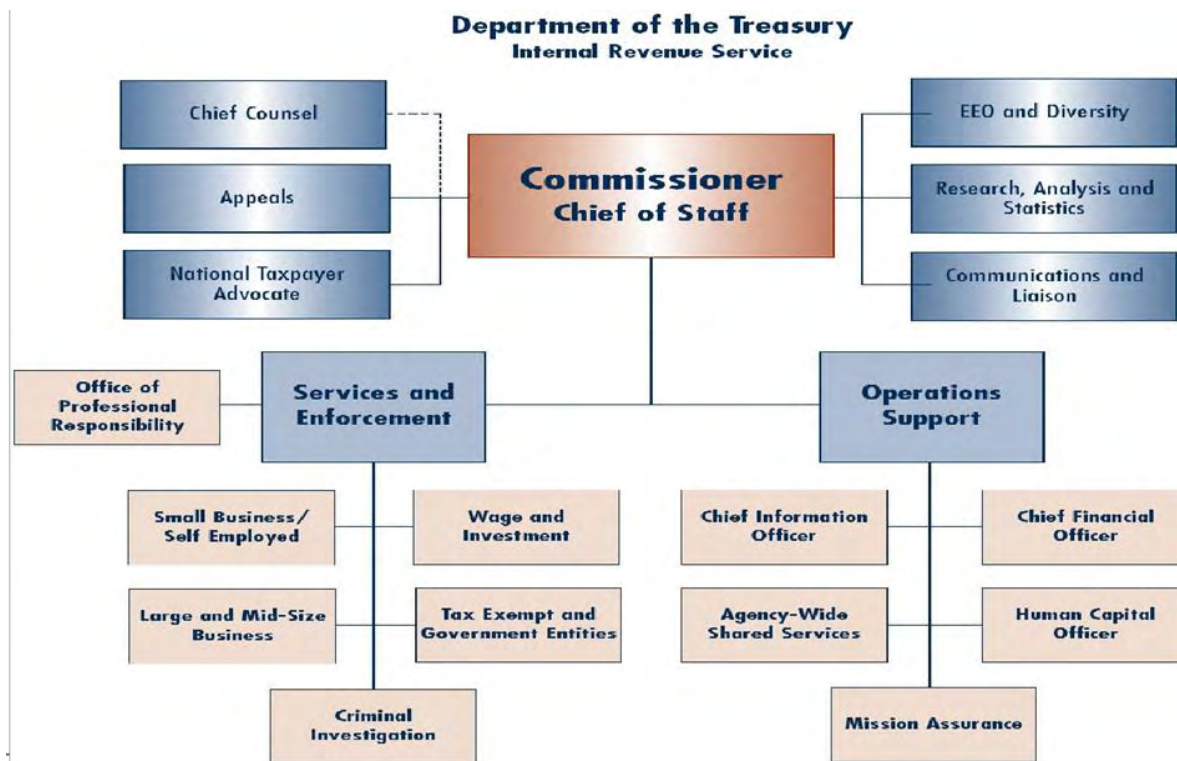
Department of the Treasury
Internal Revenue Service

Chief Counsel

Appeals

National Taxpayer Advocate

Commissioner
Chief of Staff

EEO and Diversity

Research, Analysis and Statistics

Communications and Liaison

Office of Professional Responsibility

Services and Enforcement

Operations Support

Small Business/ Self Employed

Wage and Investment

Large and Mid-Size Business

Tax Exempt and Government Entities

Criminal Investigation

Chief Information Officer

Chief Financial Officer

Agency-Wide Shared Services

Human Capital Officer

Mission Assurance